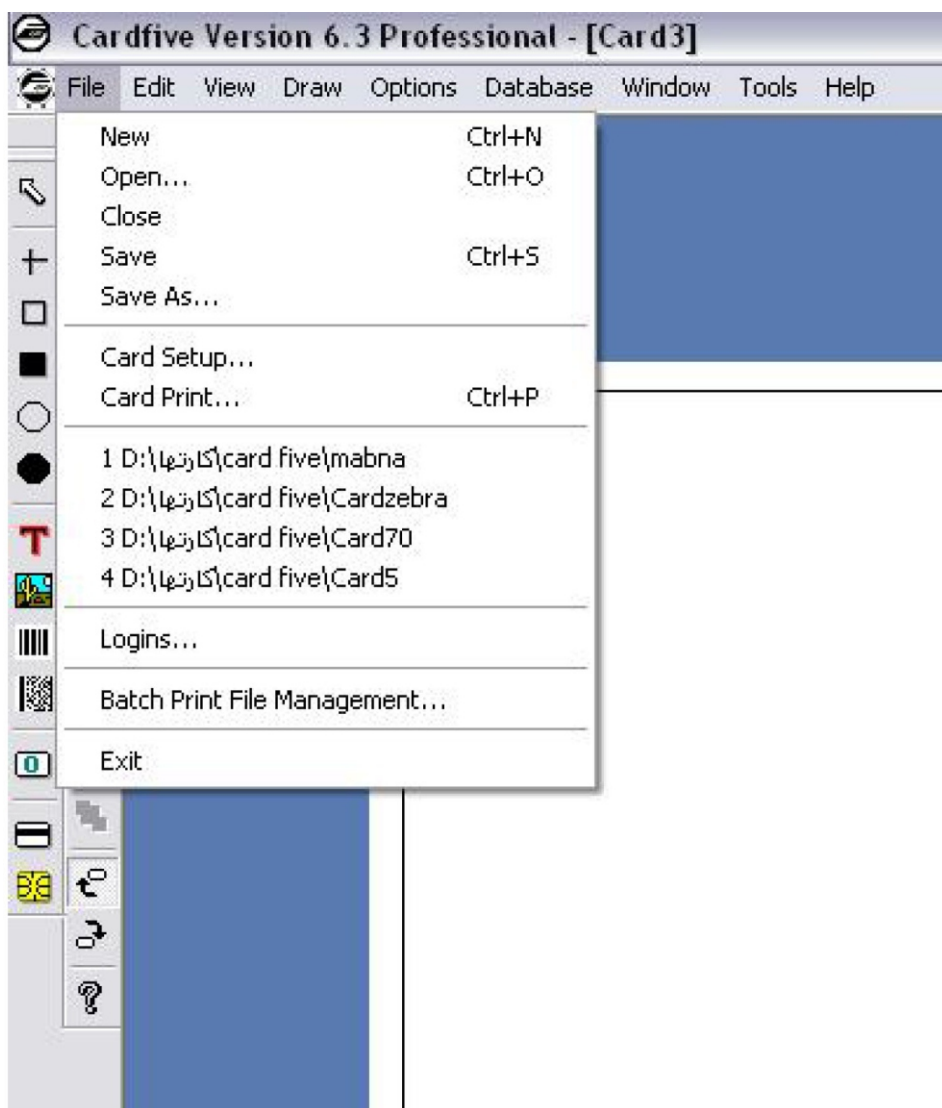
Cardfive Version 6.3 Professional - [Card3]

File Edit View Draw Options Database Window Tools Help

New Ctrl+N
Open... Ctrl+O
Close
Save Ctrl+S
Save As...

Card Setup...
Card Print... Ctrl+P

1 D:\کارتها\card five\mabna
2 D:\کارتها\card five\Cardzebra
3 D:\کارتها\card five\Card70
4 D:\کارتها\card five\Card5

Logins...

Batch Print File Management...

Exit